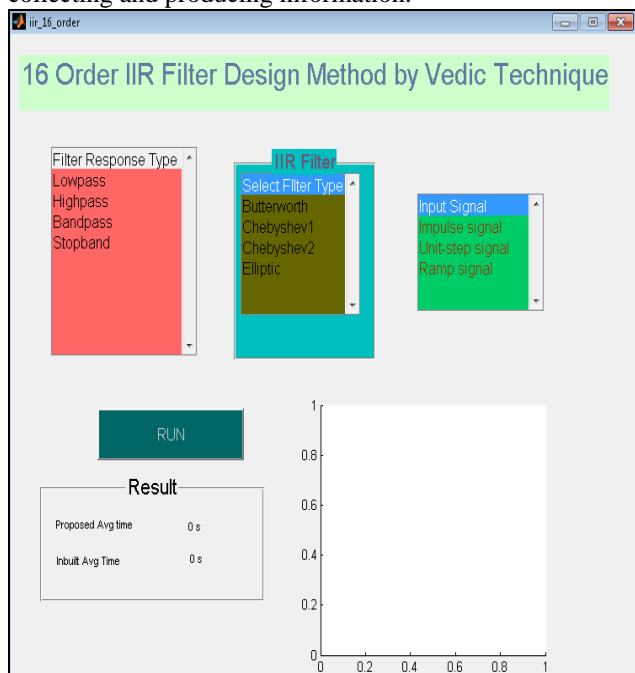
iir_16_order

16 Order IIR Filter Design Method by Vedic Technique

Filter Response Type
Lowpass
Highpass
Bandpass
Stopband

IIR Filter
Select Filter Type
Butterworth
Chebyshev1
Chebyshev2
Elliptic

Input Signal
Impulse signal
Unit-step signal
Ramp signal

RUN

Result
Proposed Avg time 0 s
Inbuilt Avg Time 0 s

1
0.8
0.6
0.4
0.2
0
0 0.2 0.4 0.6 0.8 1